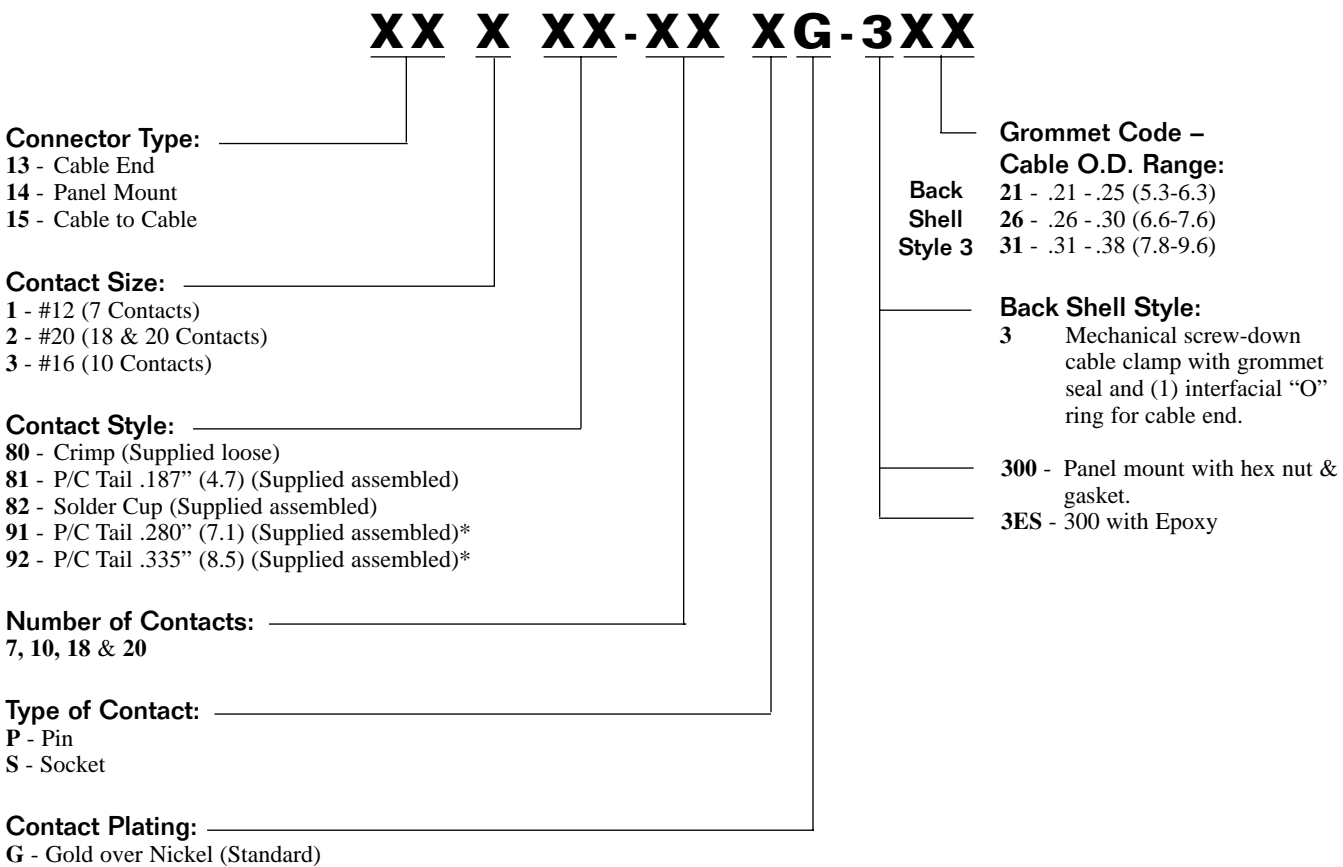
XX X XX-XX XG-3XX

Connector Type:
13 - Cable End
14 - Panel Mount
15 - Cable to Cable

Contact Size:
1 - #12 (7 Contacts)
2 - #20 (18 & 20 Contacts)
3 - #16 (10 Contacts)

Contact Style:
80 - Crimp (Supplied loose)
81 - P/C Tail .187" (4.7) (Supplied assembled)
82 - Solder Cup (Supplied assembled)
91 - P/C Tail .280" (7.1) (Supplied assembled)*
92 - P/C Tail .335" (8.5) (Supplied assembled)*

Number of Contacts:
7, 10, 18 & 20

Type of Contact:
P - Pin
S - Socket

Contact Plating:
G - Gold over Nickel (Standard)

Grommet Code – Cable O.D. Range:
Back Shell Style 3
21 - .21 - .25 (5.3-6.3)
26 - .26 - .30 (6.6-7.6)
31 - .31 - .38 (7.8-9.6)

Back Shell Style:
3 Mechanical screw-down cable clamp with grommet seal and (1) interfacial "O" ring for cable end.

300 - Panel mount with hex nut & gasket.
3ES - 300 with Epoxy